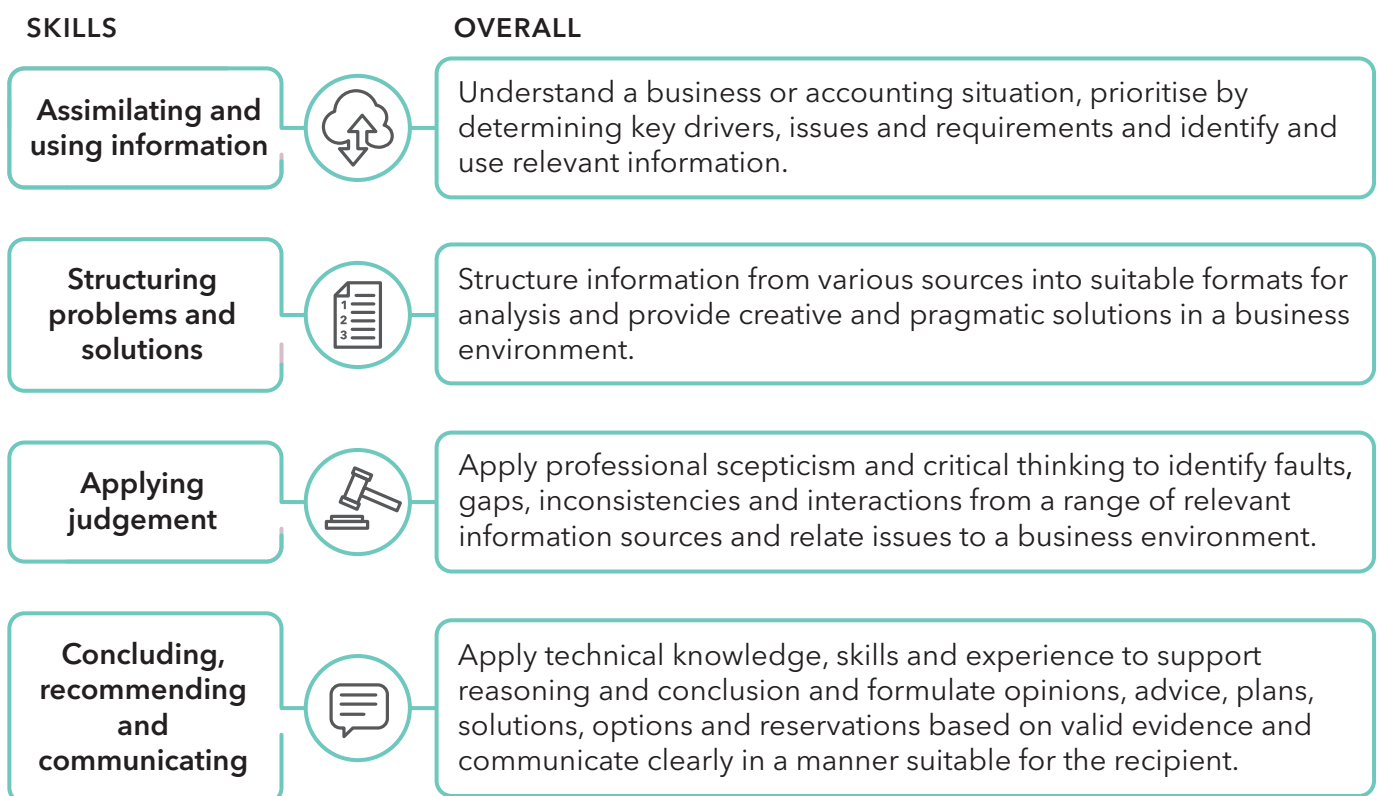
SKILLS

OVERALL

Assimilating and using information

Understand a business or accounting situation, prioritise by determining key drivers, issues and requirements and identify and use relevant information.

Structuring problems and solutions

1
2
3

Structure information from various sources into suitable formats for analysis and provide creative and pragmatic solutions in a business environment.

Applying judgement

Apply professional scepticism and critical thinking to identify faults, gaps, inconsistencies and interactions from a range of relevant information sources and relate issues to a business environment.

Concluding, recommending and communicating

Apply technical knowledge, skills and experience to support reasoning and conclusion and formulate opinions, advice, plans, solutions, options and reservations based on valid evidence and communicate clearly in a manner suitable for the recipient.